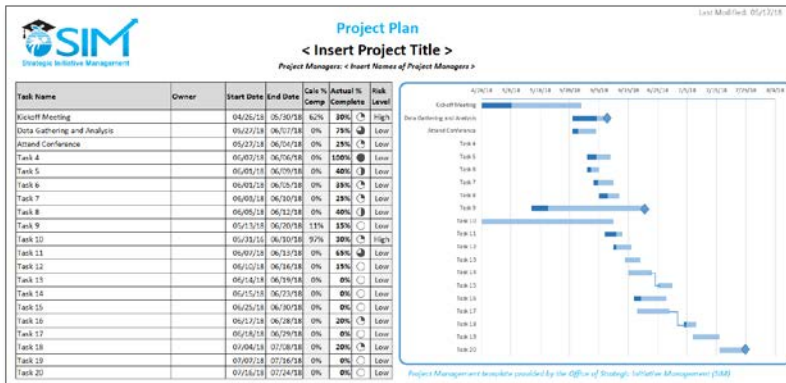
SIM
Strategic Initiative Management

Project Plan

< Insert Project Title >

Project Managers: < Insert Names of Project Managers >

Last Modified: 05/17/18

| Task Name | Owner | Start Date | End Date | Calc % Comp | Actual % Complete | | Risk Level |
|---|---|---|---|---|---|---|---|
| Kickoff Meeting | | 04/26/18 | 05/30/18 | 62% | 30% | | High |
| Data Gathering and Analysis | | 05/27/18 | 06/07/18 | 0% | 75% | | Low |
| Attend Conference | | 05/27/18 | 06/04/18 | 0% | 25% | | Low |
| Task 4 | | 06/02/18 | 06/06/18 | 0% | 100% | | Low |
| Task 5 | | 06/01/18 | 06/09/18 | 0% | 40% | | Low |
| Task 6 | | 06/01/18 | 06/05/18 | 0% | 35% | | Low |
| Task 7 | | 06/03/18 | 06/10/18 | 0% | 25% | | Low |
| Task 8 | | 06/05/18 | 06/12/18 | 0% | 40% | | Low |
| Task 9 | | 05/15/18 | 06/20/18 | 11% | 15% | | Low |
| Task 10 | | 05/31/16 | 06/30/18 | 97% | 30% | | High |
| Task 11 | | 06/07/18 | 06/13/18 | 0% | 65% | | Low |
| Task 12 | | 06/10/18 | 06/16/18 | 0% | 15% | | Low |
| Task 13 | | 06/14/18 | 06/19/18 | 0% | 0% | | Low |
| Task 14 | | 06/15/18 | 06/23/18 | 0% | 0% | | Low |
| Task 15 | | 06/25/18 | 06/30/18 | 0% | 0% | | Low |
| Task 16 | | 06/17/18 | 06/28/18 | 0% | 20% | | Low |
| Task 17 | | 06/18/18 | 06/29/18 | 0% | 0% | | Low |
| Task 18 | | 07/04/18 | 07/08/18 | 0% | 20% | | Low |
| Task 19 | | 07/07/18 | 07/16/18 | 0% | 0% | | Low |
| Task 20 | | 07/16/18 | 07/24/18 | 0% | 0% | | Low |

4/26/18 5/6/18 5/16/18 5/26/18 6/5/18 6/15/18 6/25/18 7/5/18 7/15/18 7/25/18 8/4/18

Kickoff Meeting
Data Gathering and Analysis
Attend Conference
Task 4
Task 5
Task 6
Task 7
Task 8
Task 9
Task 10
Task 11
Task 12
Task 13
Task 14
Task 15
Task 16
Task 17
Task 18
Task 19
Task 20

Project Management template provided by the Office of Strategic Initiative Management (SIM)